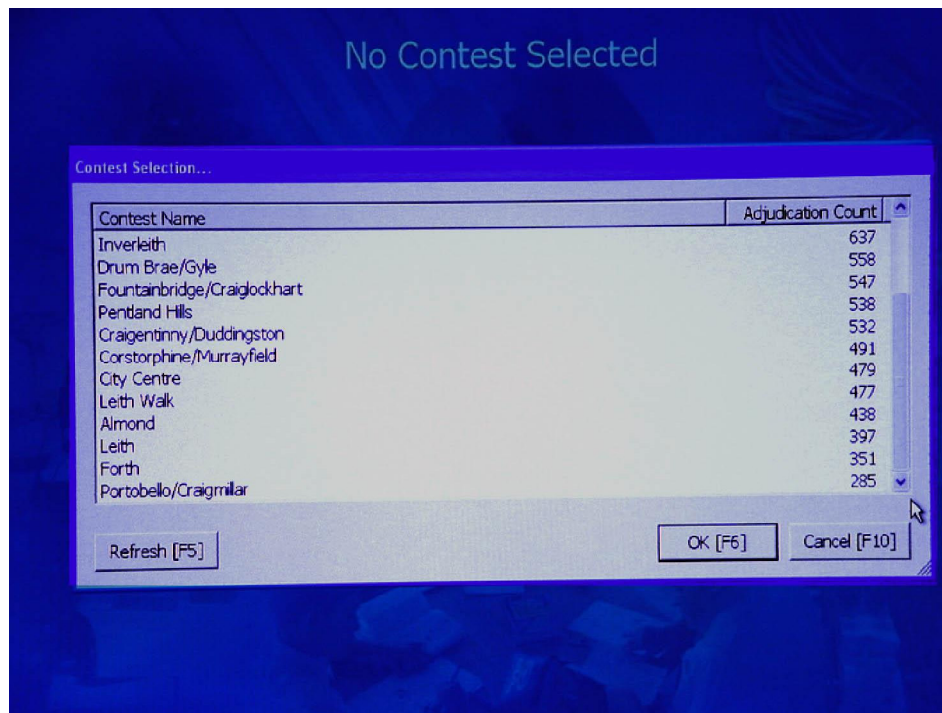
No Contest Selected

Contest Selection...

| Contest Name | Adjudication Count |
|---|---|
| Inverleith | 637 |
| Drum Brae/Gyle | 558 |
| Fountainbridge/Craiglockhart | 547 |
| Pentland Hills | 538 |
| Craigentinny/Duddingston | 532 |
| Corstorphine/Murrayfield | 491 |
| City Centre | 479 |
| Leith Walk | 477 |
| Almond | 438 |
| Leith | 397 |
| Forth | 351 |
| Portobello/Craigmillar | 285 |

Refresh [F5]

OK [F6]

Cancel [F10]